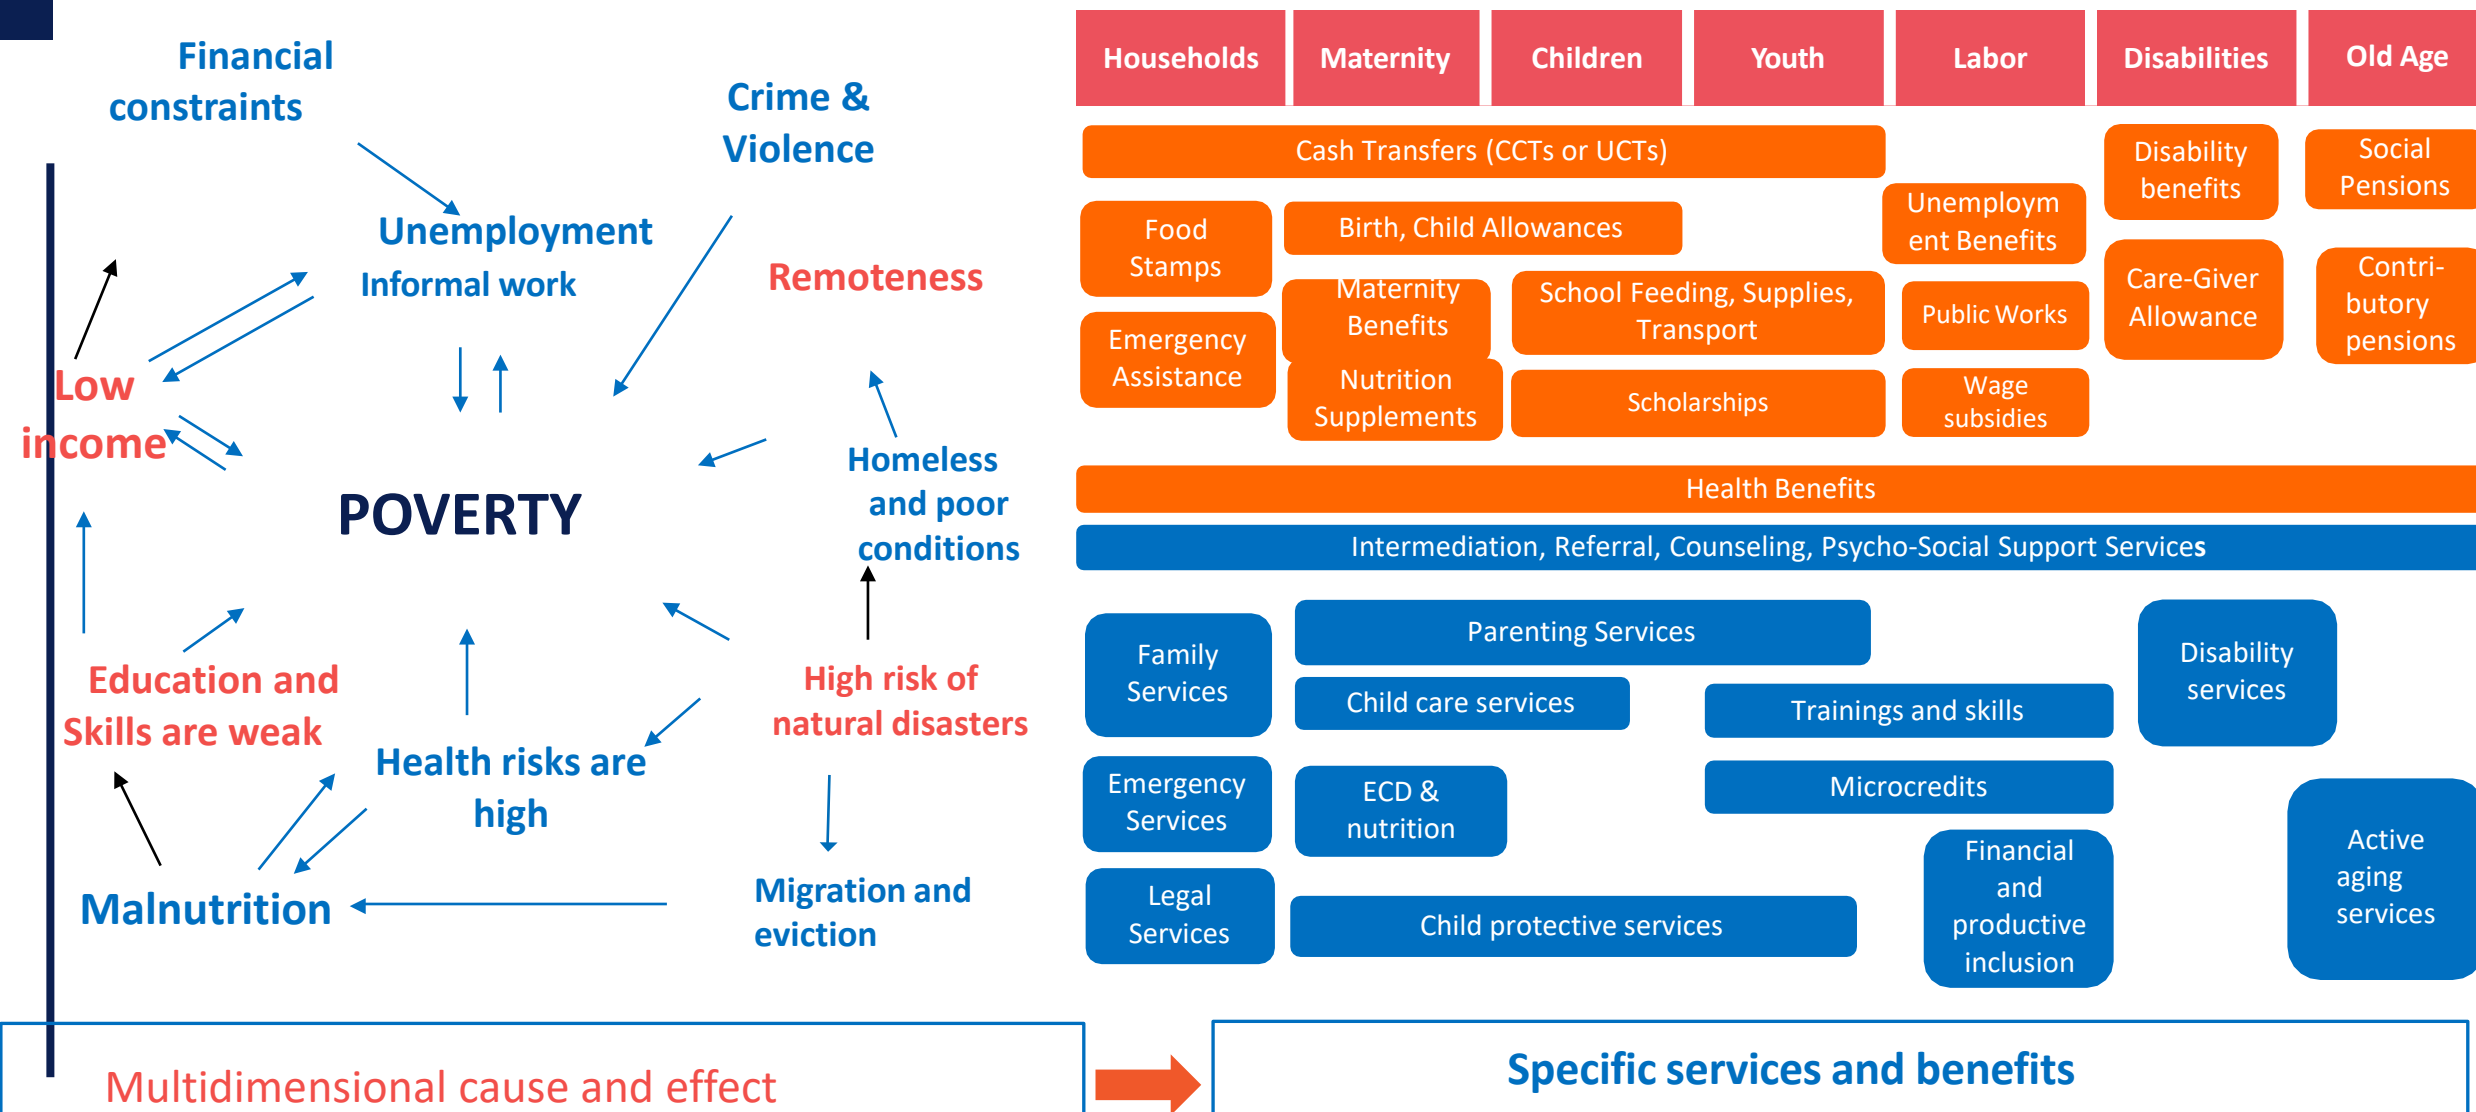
Financial constraints

Crime & Violence

Unemployment

Informal work

Remoteness

Low income

POVERTY

Homeless and poor conditions

Education and Skills are weak

High risk of natural disasters

Health risks are high

Malnutrition

Migration and eviction

Multidimensional cause and effect

| Households | Maternity | Children | Youth | Labor | Disabilities | Old Age |
|---|---|---|---|---|---|---|

Cash Transfers (CCTs or UCTs)

Disability benefits

Social Pensions

Food Stamps

Birth, Child Allowances

Unemployment Benefits

Care-Giver Allowance

Contri-butory pensions

Emergency Assistance

Maternity Benefits

School Feeding, Supplies, Transport

Public Works

Nutrition Supplements

Scholarships

Wage subsidies

Health Benefits

Intermediation, Referral, Counseling, Psycho-Social Support Services

Family Services

Parenting Services

Disability services

Child care services

Trainings and skills

Emergency Services

ECD & nutrition

Microcredits

Active aging services

Financial and productive inclusion

Legal Services

Child protective services

Specific services and benefits